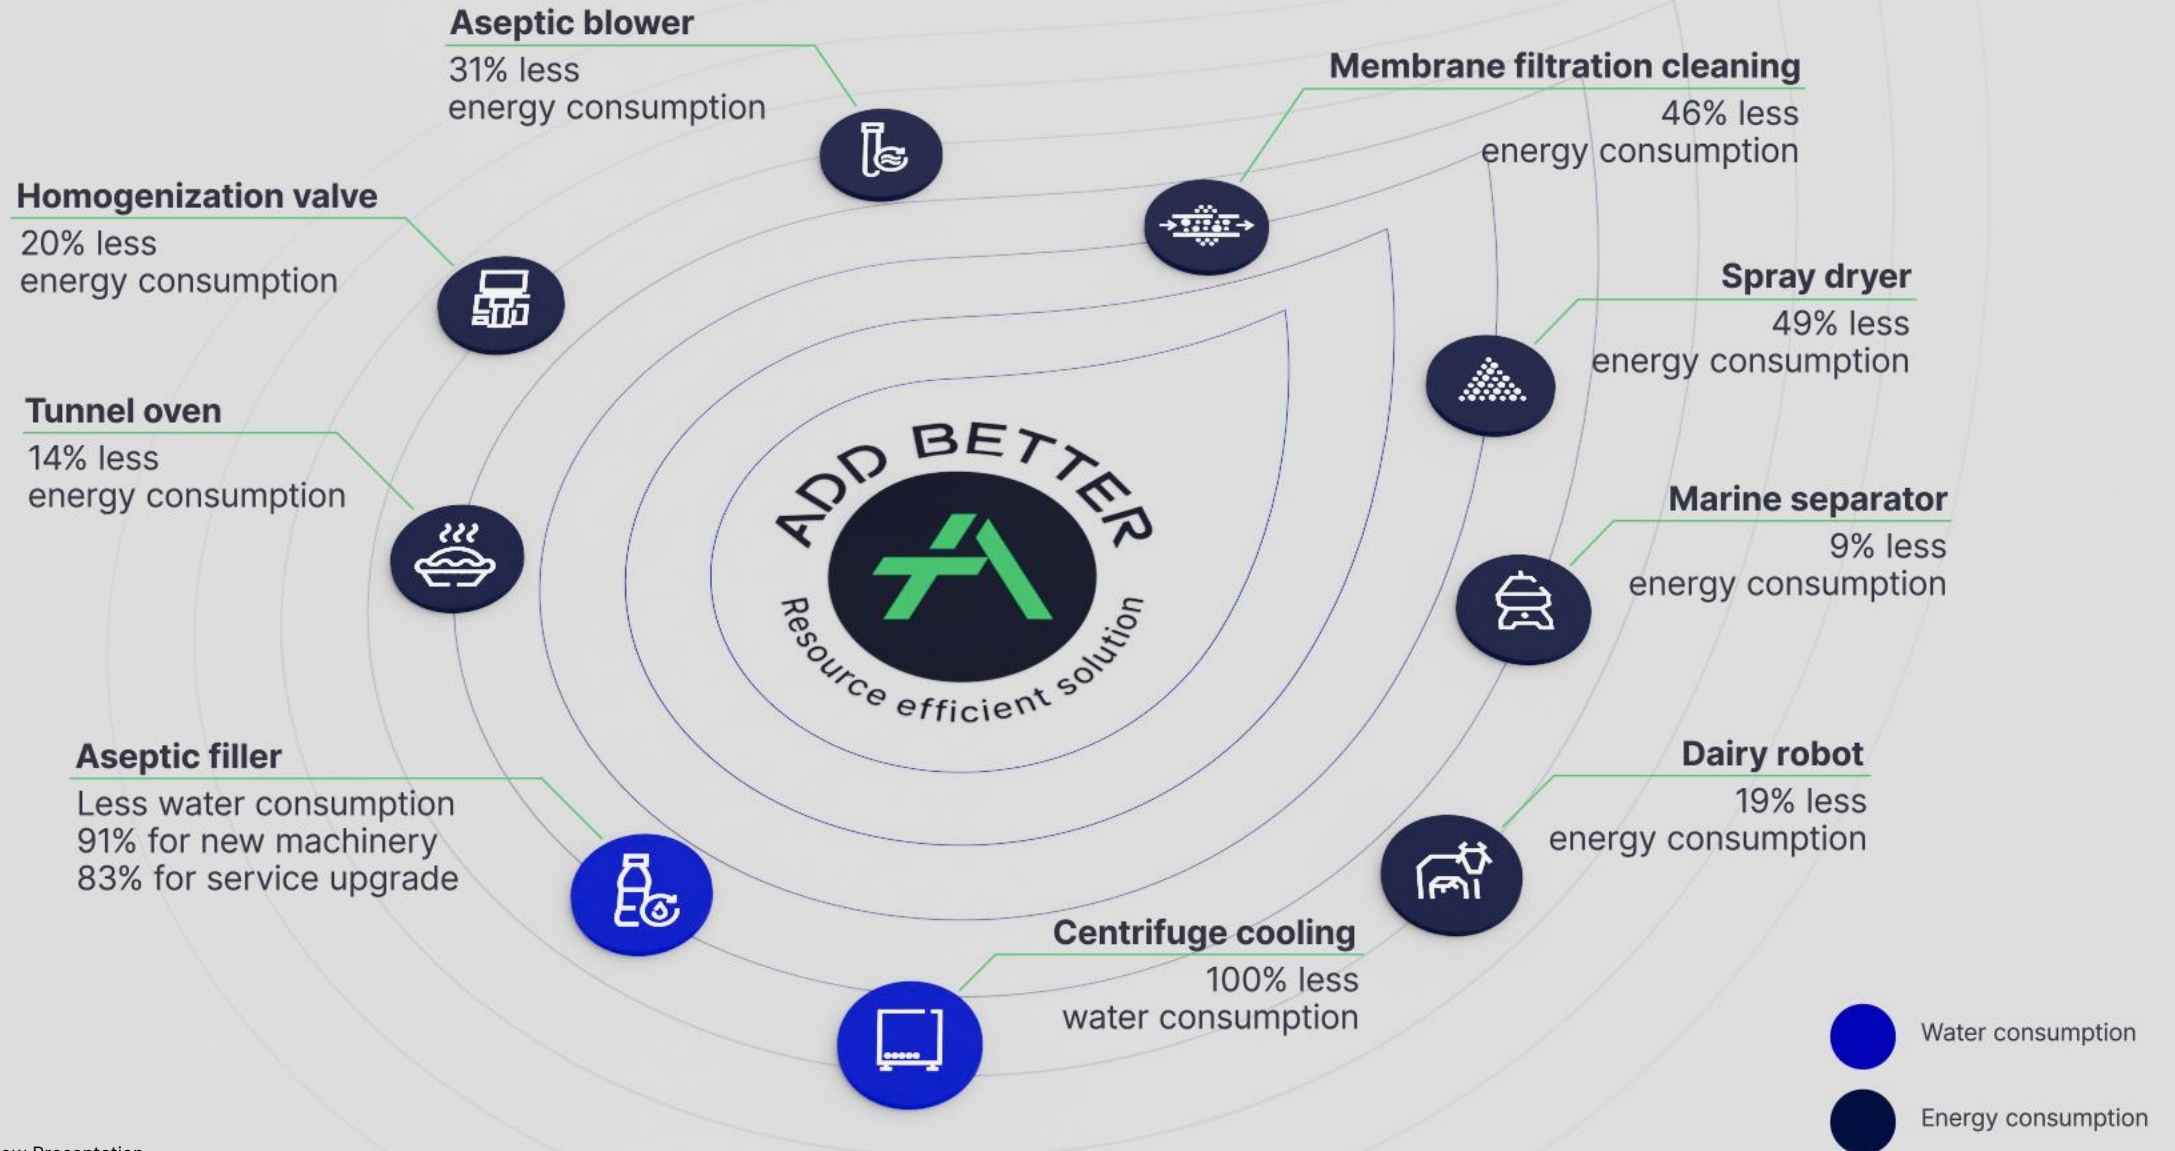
Aseptic blower
31% less
energy consumption

Membrane filtration cleaning
46% less
energy consumption

Homogenization valve
20% less
energy consumption

Spray dryer
49% less
energy consumption

Tunnel oven
14% less
energy consumption

ADD BETTER

Resource efficient solution

Marine separator
9% less
energy consumption

Aseptic filler
Less water consumption
91% for new machinery
83% for service upgrade

Dairy robot
19% less
energy consumption

Centrifuge cooling
100% less
water consumption

Water consumption

Energy consumption

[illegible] Presentation